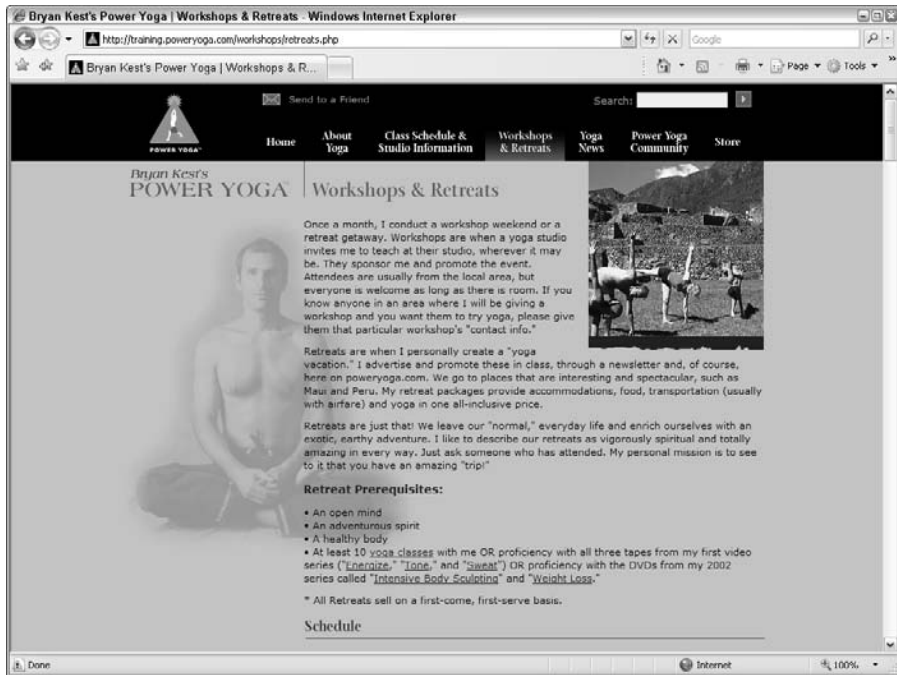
Bryan Kest's Power Yoga | Workshops & Retreats - Windows Internet Explorer

http://training.poweryoga.com/workshops/retreats.php

Google

Bryan Kest's Power Yoga | Workshops & R...

Page ▾ Tools ▾

POWER YOGA

Send to a Friend

Search:

Home

About Yoga

Class Schedule & Studio Information

Workshops & Retreats

Yoga News

Power Yoga Community

Store

Bryan Kest's POWER YOGA

Workshops & Retreats

Once a month, I conduct a workshop weekend or a retreat getaway. Workshops are when a yoga studio invites me to teach at their studio, wherever it may be. They sponsor me and promote the event. Attendees are usually from the local area, but everyone is welcome as long as there is room. If you know anyone in an area where I will be giving a workshop and you want them to try yoga, please give them that particular workshop's "contact info."

Retreats are when I personally create a "yoga vacation." I advertise and promote these in class, through a newsletter and, of course, here on poweryoga.com. We go to places that are interesting and spectacular, such as Maui and Peru. My retreat packages provide accommodations, food, transportation (usually with airfare) and yoga in one all-inclusive price.

Retreats are just that! We leave our "normal," everyday life and enrich ourselves with an exotic, earthy adventure. I like to describe our retreats as vigorously spiritual and totally amazing in every way. Just ask someone who has attended. My personal mission is to see to it that you have an amazing "trip!"

Retreat Prerequisites:

• An open mind
• An adventurous spirit
• A healthy body
• At least 10 yoga classes with me OR proficiency with all three tapes from my first video series ("Energize," "Tone," and "Sweat") OR proficiency with the DVDs from my 2002 series called "Intensive Body Sculpting" and "Weight Loss."

* All Retreats sell on a first-come, first-serve basis.

Schedule

Done

Internet

100%